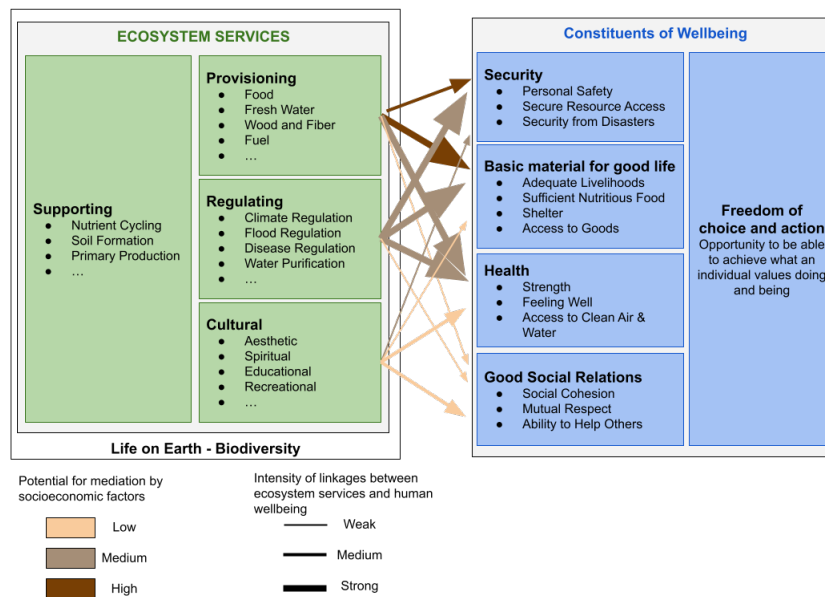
ECOSYSTEM SERVICES

Supporting
- Nutrient Cycling
- Soil Formation
- Primary Production
- …

Provisioning
- Food
- Fresh Water
- Wood and Fiber
- Fuel
- …

Regulating
- Climate Regulation
- Flood Regulation
- Disease Regulation
- Water Purification
- …

Cultural
- Aesthetic
- Spiritual
- Educational
- Recreational
- …

Life on Earth - Biodiversity

Constituents of Wellbeing

Security
- Personal Safety
- Secure Resource Access
- Security from Disasters

Basic material for good life
- Adequate Livelihoods
- Sufficient Nutritious Food
- Shelter
- Access to Goods

Health
- Strength
- Feeling Well
- Access to Clean Air & Water

Good Social Relations
- Social Cohesion
- Mutual Respect
- Ability to Help Others

Freedom of choice and action
Opportunity to be able to achieve what an individual values doing and being

Potential for mediation by socioeconomic factors

Low

Medium

High

Intensity of linkages between ecosystem services and human wellbeing

Weak

Medium

Strong